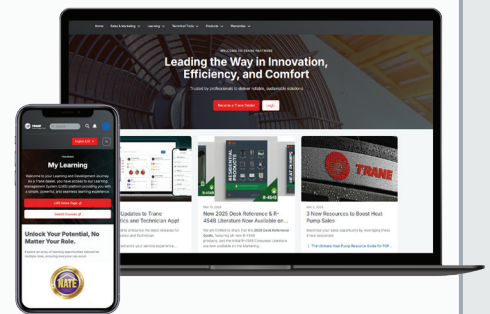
Home Sales & Marketing Learning Technical Tools Products Warranties

WELCOME TO TRANE PARTNERS

Leading the Way in Innovation, Efficiency, and Comfort

Trusted by professionals to deliver reliable, sustainable solutions

Become a Trane Dealer Login

Updates to Trane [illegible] and Technician App!

New 2025 Desk Reference & R-454B Literature Now Available on...

3 New Resources to Boost Heat Pump Sales

TRANE

TRANE

Register Now

My Learning

Welcome to your Learning and Development Journey! As a Trane dealer, you have access to our Learning Management System (LMS) platform providing you with a simple, powerful, and seamless learning experience.

LMS Home Page

Search Courses

Unlock Your Potential, No Matter Your Role.

NATE